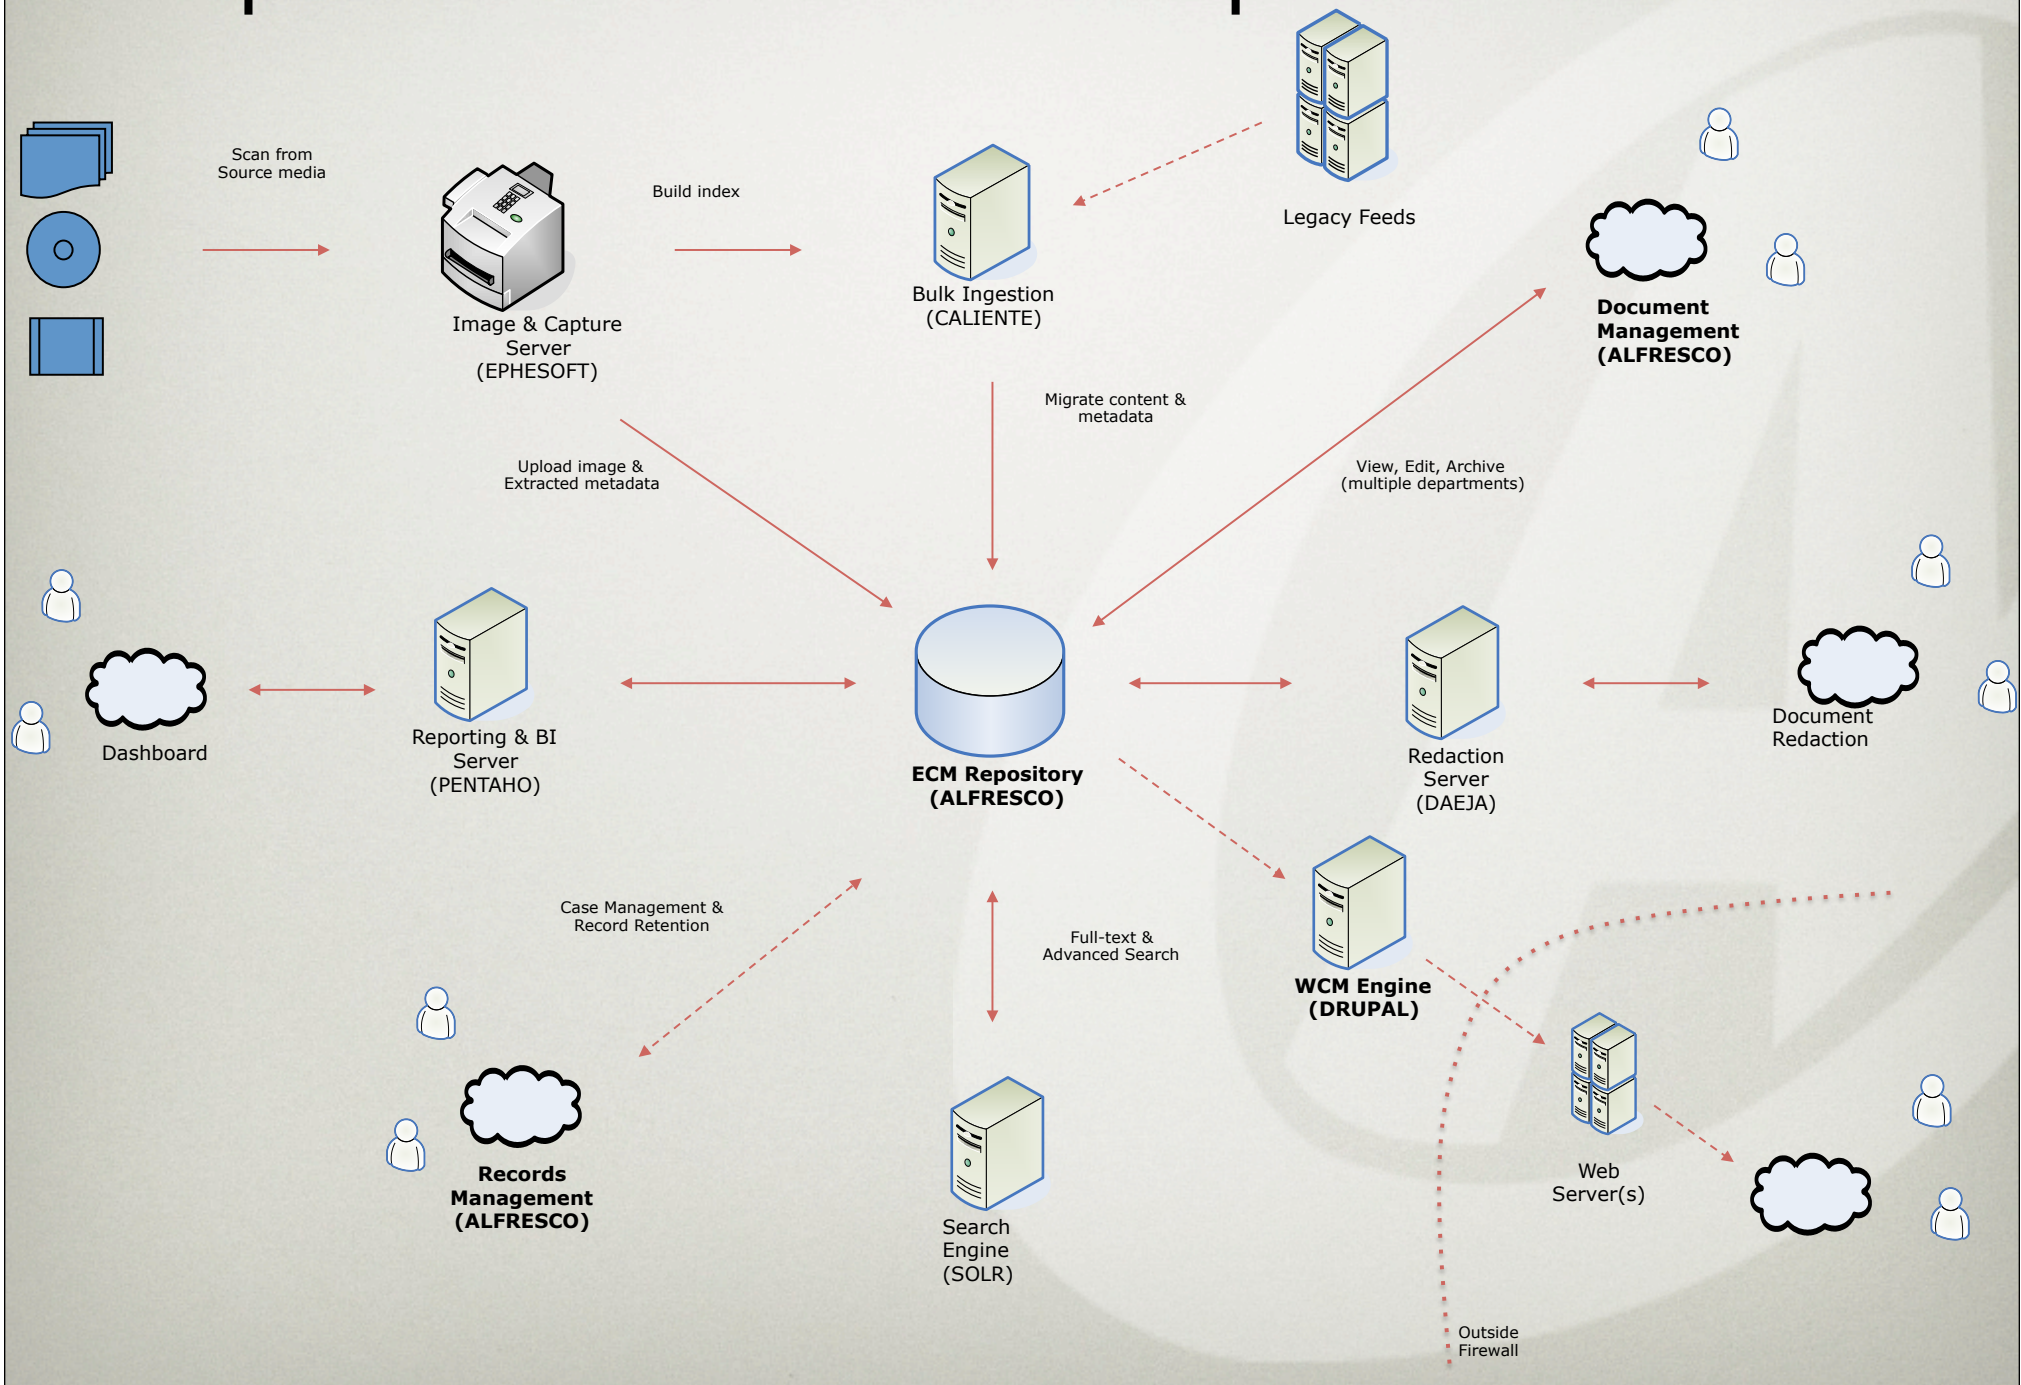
Scan from Source media

Build index

Legacy Feeds

Image & Capture Server (EPHESOFT)

Bulk Ingestion (CALIENTE)

Document Management (ALFRESCO)

Migrate content & metadata

Upload image & Extracted metadata

View, Edit, Archive (multiple departments)

Dashboard

Reporting & BI Server (PENTAHO)

ECM Repository (ALFRESCO)

Redaction Server (DAEJA)

Document Redaction

Case Management & Record Retention

Full-text & Advanced Search

WCM Engine (DRUPAL)

Records Management (ALFRESCO)

Search Engine (SOLR)

Web Server(s)

Outside Firewall